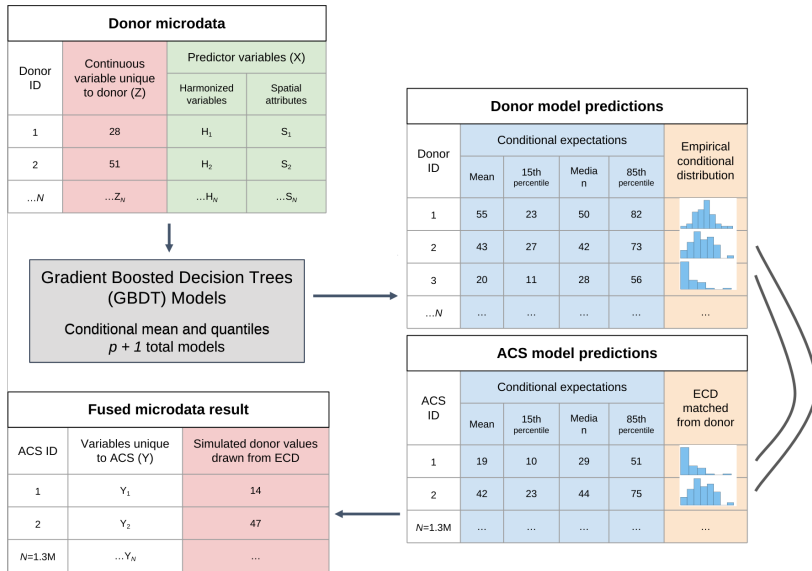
Donor microdata

| Donor ID | Continuous variable unique to donor (Z) | Predictor variables (X) Harmonized variables | Predictor variables (X) Spatial attributes |
|---|---|---|---|
| 1 | 28 | $H_1$ | $S_1$ |
| 2 | 51 | $H_2$ | $S_2$ |
| …$N$ | …$Z_N$ | …$H_N$ | …$S_N$ |

Gradient Boosted Decision Trees (GBDT) Models

Conditional mean and quantiles
$p + 1$ total models

Donor model predictions

| Donor ID | Conditional expectations Mean | 15th percentile | Media n | 85th percentile | Empirical conditional distribution |
|---|---|---|---|---|---|
| 1 | 55 | 23 | 50 | 82 | |
| 2 | 43 | 27 | 42 | 73 | |
| 3 | 20 | 11 | 28 | 56 | |
| …$N$ | … | … | … | … | … |

ACS model predictions

| ACS ID | Conditional expectations Mean | 15th percentile | Media n | 85th percentile | ECD matched from donor |
|---|---|---|---|---|---|
| 1 | 19 | 10 | 29 | 51 | |
| 2 | 42 | 23 | 44 | 75 | |
| $N$=1.3M | … | … | … | … | … |

Fused microdata result

| ACS ID | Variables unique to ACS (Y) | Simulated donor values drawn from ECD |
|---|---|---|
| 1 | $Y_1$ | 14 |
| 2 | $Y_2$ | 47 |
| $N$=1.3M | …$Y_N$ | … |